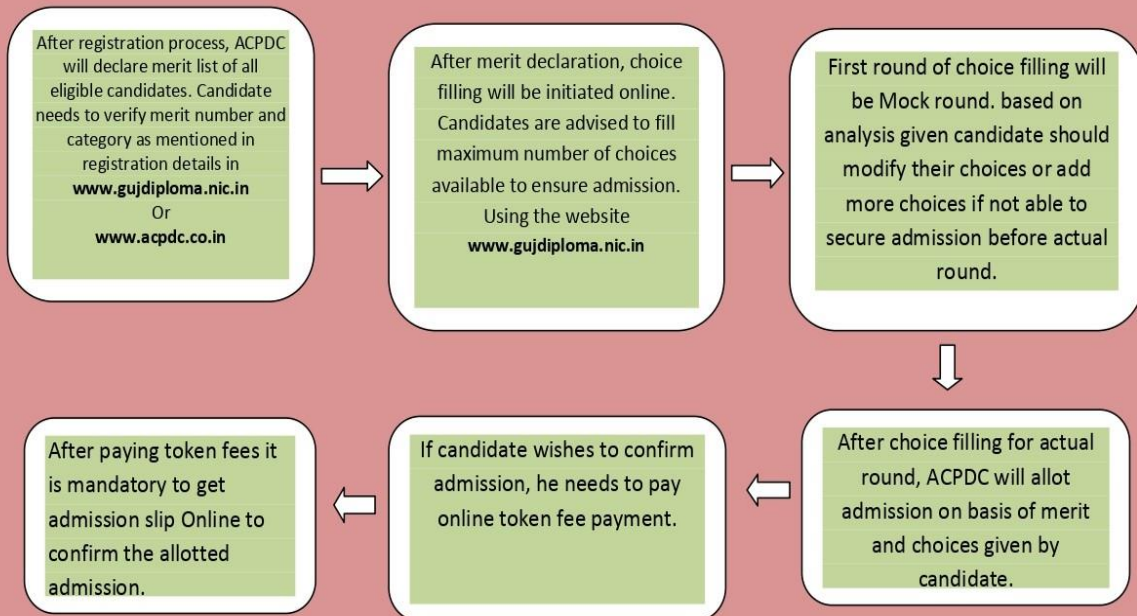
After registration process, ACPDC will declare merit list of all eligible candidates. Candidate needs to verify merit number and category as mentioned in registration details in
**www.gujdiploma.nic.in**
Or
**www.acpdc.co.in**

After merit declaration, choice filling will be initiated online. Candidates are advised to fill maximum number of choices available to ensure admission. Using the website
**www.gujdiploma.nic.in**

First round of choice filling will be Mock round. based on analysis given candidate should modify their choices or add more choices if not able to secure admission before actual round.

After choice filling for actual round, ACPDC will allot admission on basis of merit and choices given by candidate.

If candidate wishes to confirm admission, he needs to pay online token fee payment.

After paying token fees it is mandatory to get admission slip Online to confirm the allotted admission.